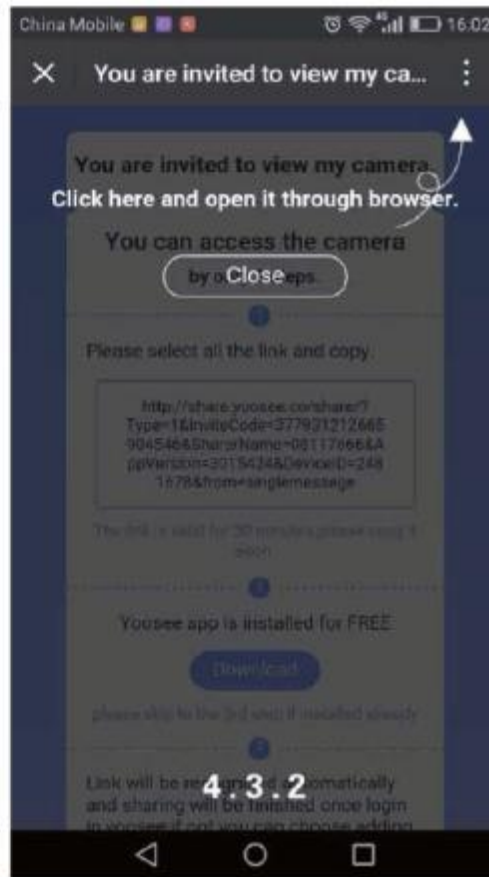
China Mobile 16:02

You are invited to view my ca...

You are invited to view my camera.

Click here and open it through browser.

You can access the camera

by o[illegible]eps.

Close

Please select all the link and copy.

http://share.yoosee.co/share/?Type=1&InviteCode=377931212665904546&ShareName=08117666&AppVersion=3015424&DeviceID=2481678&from=singlemessage

The link is valid for 30 minutes please copy it soon.

Yoosee app is installed for FREE

Download

please skip to the 3rd step if installed already

Link will be re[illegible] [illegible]omatically and sharing will be finished once login to yoosee if not you can choose adding

4 . 3 . 2